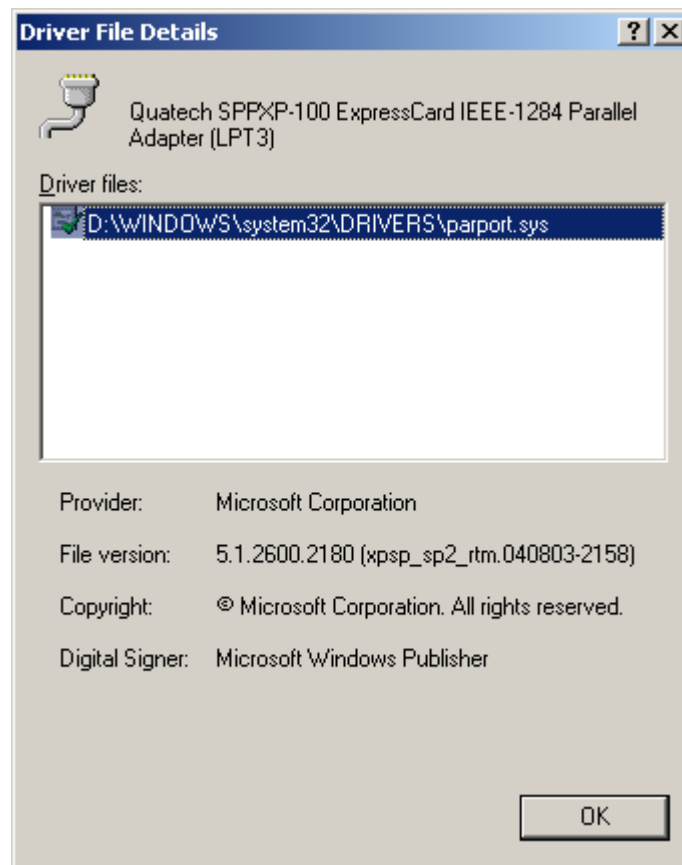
Driver File Details

?

X

Quatech SPPXP-100 ExpressCard IEEE-1284 Parallel Adapter (LPT3)

Driver files:

D:\WINDOWS\system32\DRIVERS\parport.sys

Provider: Microsoft Corporation

File version: 5.1.2600.2180 (xpsp_sp2_rtm.040803-2158)

Copyright: © Microsoft Corporation. All rights reserved.

Digital Signer: Microsoft Windows Publisher

OK